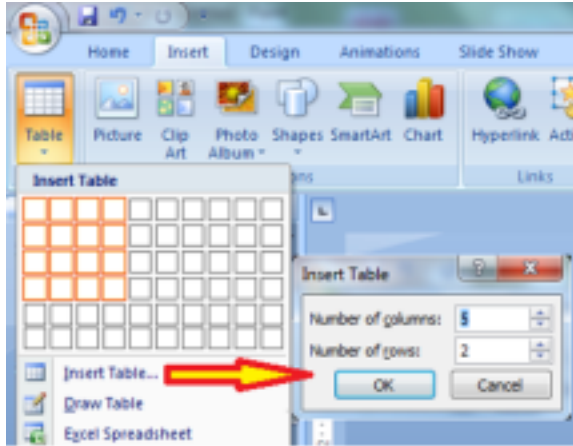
Home Insert Design Animations Slide Show

Table Picture Clip Art Photo Album Shapes SmartArt Chart Hyperlink Acti

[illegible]ons Links

Insert Table

Insert Table...
Draw Table
Excel Spreadsheet

Insert Table
?
X
Number of columns: 5
Number of rows: 2
OK
Cancel